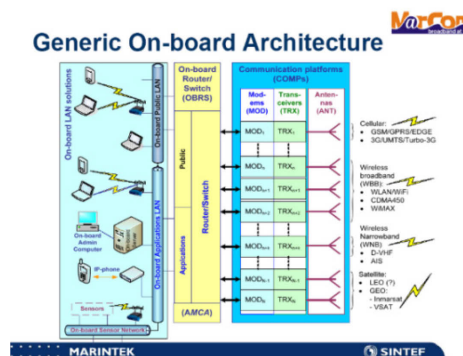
MarCom broadband.at

Generic On-board Architecture

On-board LAN solutions

On-board Public LAN

On-board Admin Computer

IP-phone

On-board Applications LAN

Sensors

On-board Sensor Network

On-board Router/ Switch (OBRS)

Public

Router/Switch

Applications

(AMCA)

Communication platforms (COMPs)

Modems (MOD)

Transceivers (TRX)

Antennas (ANT)

MOD$_1$ TRX$_1$

MOD$_k$ TRX$_k$

MOD$_{k+1}$ TRX$_{k+1}$

MOD$_{k+2}$ TRX$_{k+2}$

MOD$_{k+m}$ TRX$_{k+m}$

MOD$_{N-1}$ TRX$_{N-1}$

MOD$_N$ TRX$_N$

Cellular:
• GSM/GPRS/EDGE
• 3G/UMTS/Turbo-3G

Wireless broadband (WBB):
• WLAN/WiFi
• CDMA450
• WiMAX

Wireless Narrowband (WNB)
• D-VHF
• AIS

Satellite:
• LEO (?)
• GEO:
- Inmarsat
- VSAT

MARINTEK

SINTEF